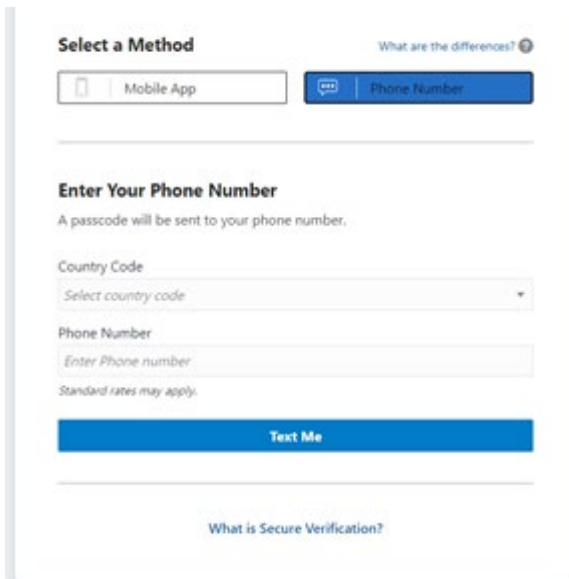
Select a Method

What are the differences?

Mobile App

Phone Number

Enter Your Phone Number

A passcode will be sent to your phone number.

Country Code

Select country code

Phone Number

Enter Phone number

Standard rates may apply.

Text Me

What is Secure Verification?